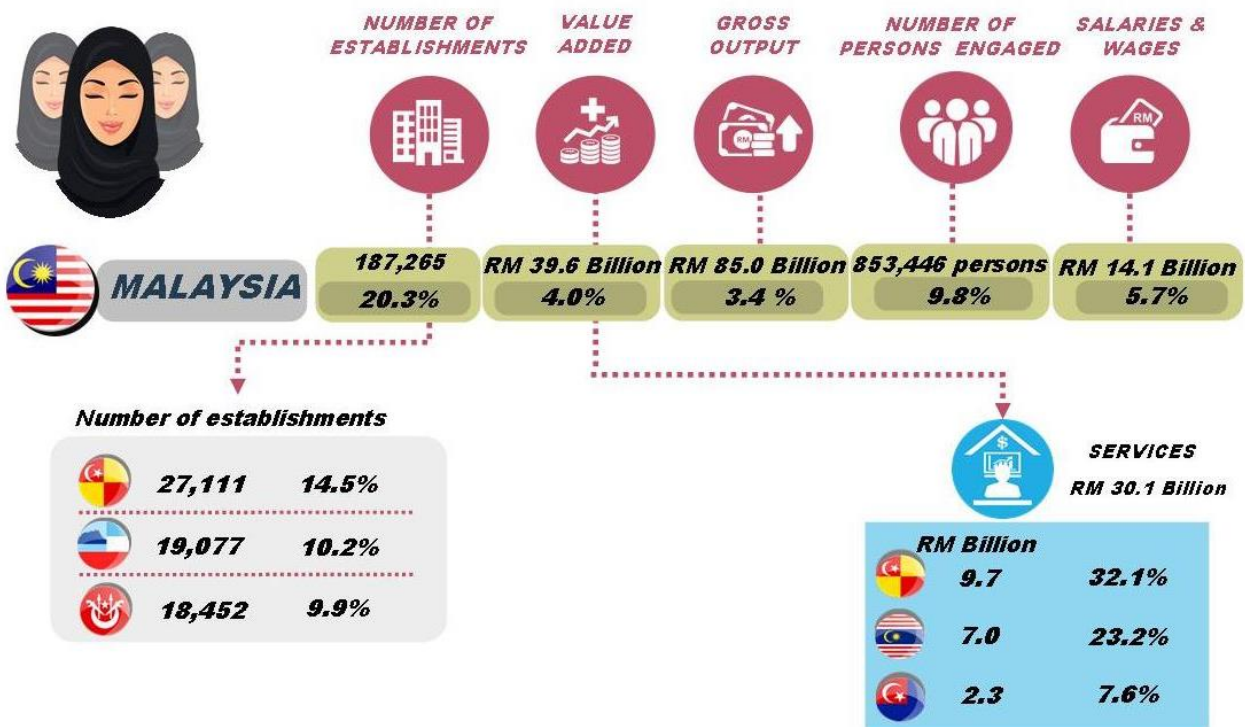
NUMBER OF ESTABLISHMENTS

VALUE ADDED

GROSS OUTPUT

NUMBER OF PERSONS ENGAGED

SALARIES & WAGES

RM

RM

MALAYSIA

187,265
20.3%

RM 39.6 Billion
4.0%

RM 85.0 Billion
3.4 %

853,446 persons
9.8%

RM 14.1 Billion
5.7%

Number of establishments

| | | |
|---|---|---|
| | 27,111 | 14.5% |
| | 19,077 | 10.2% |
| | 18,452 | 9.9% |

$

SERVICES
RM 30.1 Billion

RM Billion

| | | |
|---|---|---|
| | 9.7 | 32.1% |
| | 7.0 | 23.2% |
| | 2.3 | 7.6% |